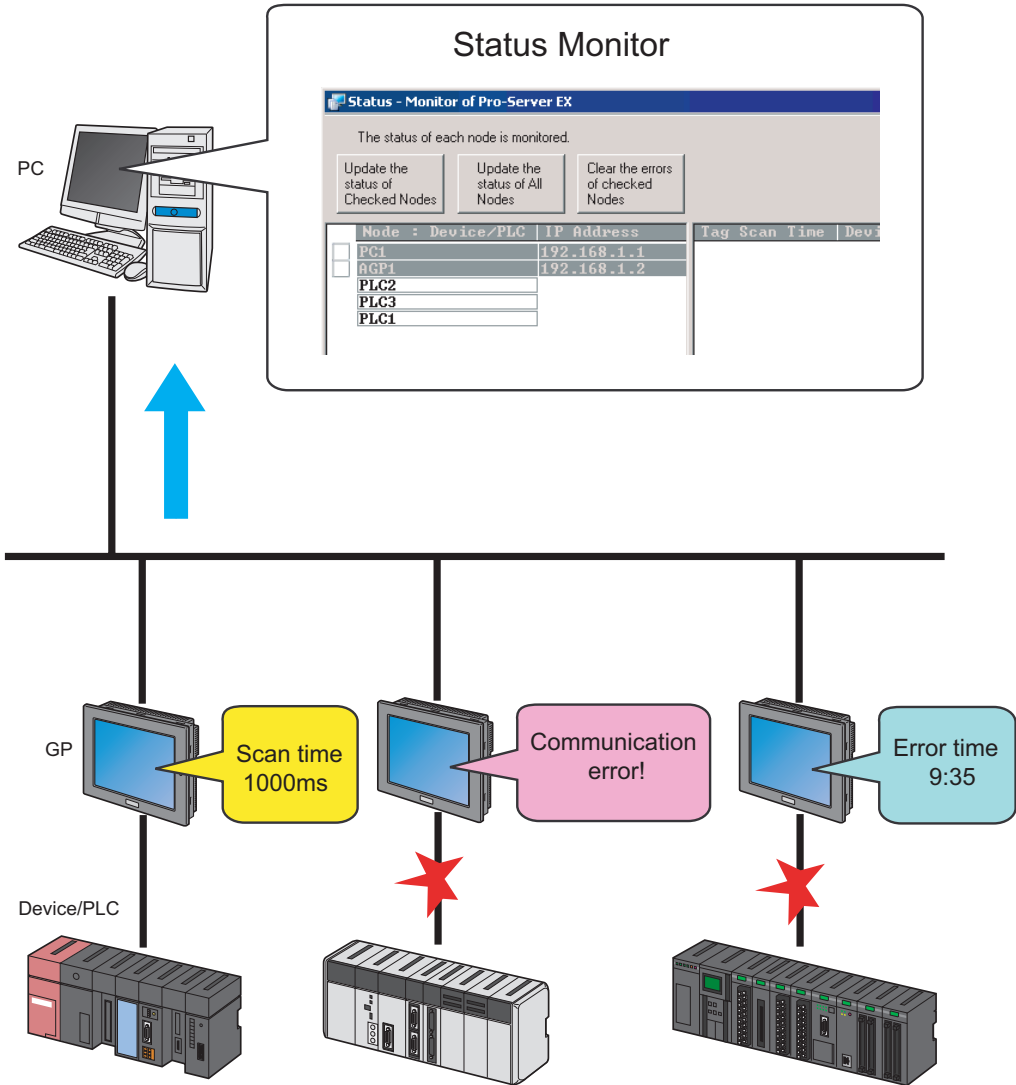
Status Monitor

Status - Monitor of Pro-Server EX

The status of each node is monitored.

Update the status of Checked Nodes

Update the status of All Nodes

Clear the errors of checked Nodes

| Node : Device/PLC | IP Address |
|---|---|
| PC1 | 192.168.1.1 |
| AGP1 | 192.168.1.2 |
| PLC2 | |
| PLC3 | |
| PLC1 | |

Tag Scan Time | Devi

PC

GP

Scan time 1000ms

Communication error!

Error time 9:35

Device/PLC